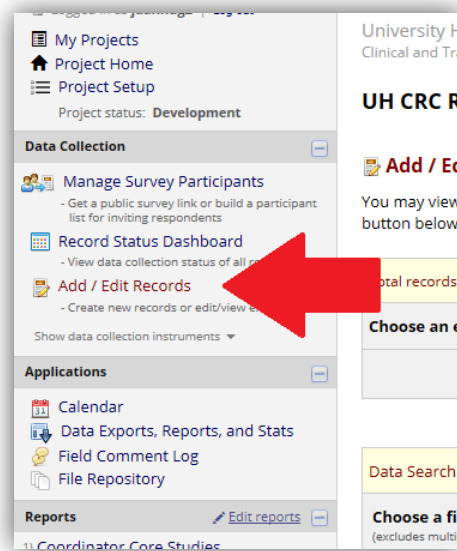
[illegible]

My Projects
Project Home
Project Setup
Project status: Development

Data Collection

Manage Survey Participants
- Get a public survey link or build a participant list for inviting respondents

Record Status Dashboard
- View data collection status of all r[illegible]

Add / Edit Records
- Create new records or edit/view e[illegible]

Show data collection instruments

Applications

Calendar
Data Exports, Reports, and Stats
Field Comment Log
File Repository

Reports
Edit reports

1) Coordinator Core Studies

University H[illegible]
Clinical and Tra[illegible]

UH CRC R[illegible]

Add / Ed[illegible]

You may view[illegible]
button below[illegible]

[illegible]otal records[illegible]

Choose an e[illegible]

Data Search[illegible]

Choose a fi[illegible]
(excludes multi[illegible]